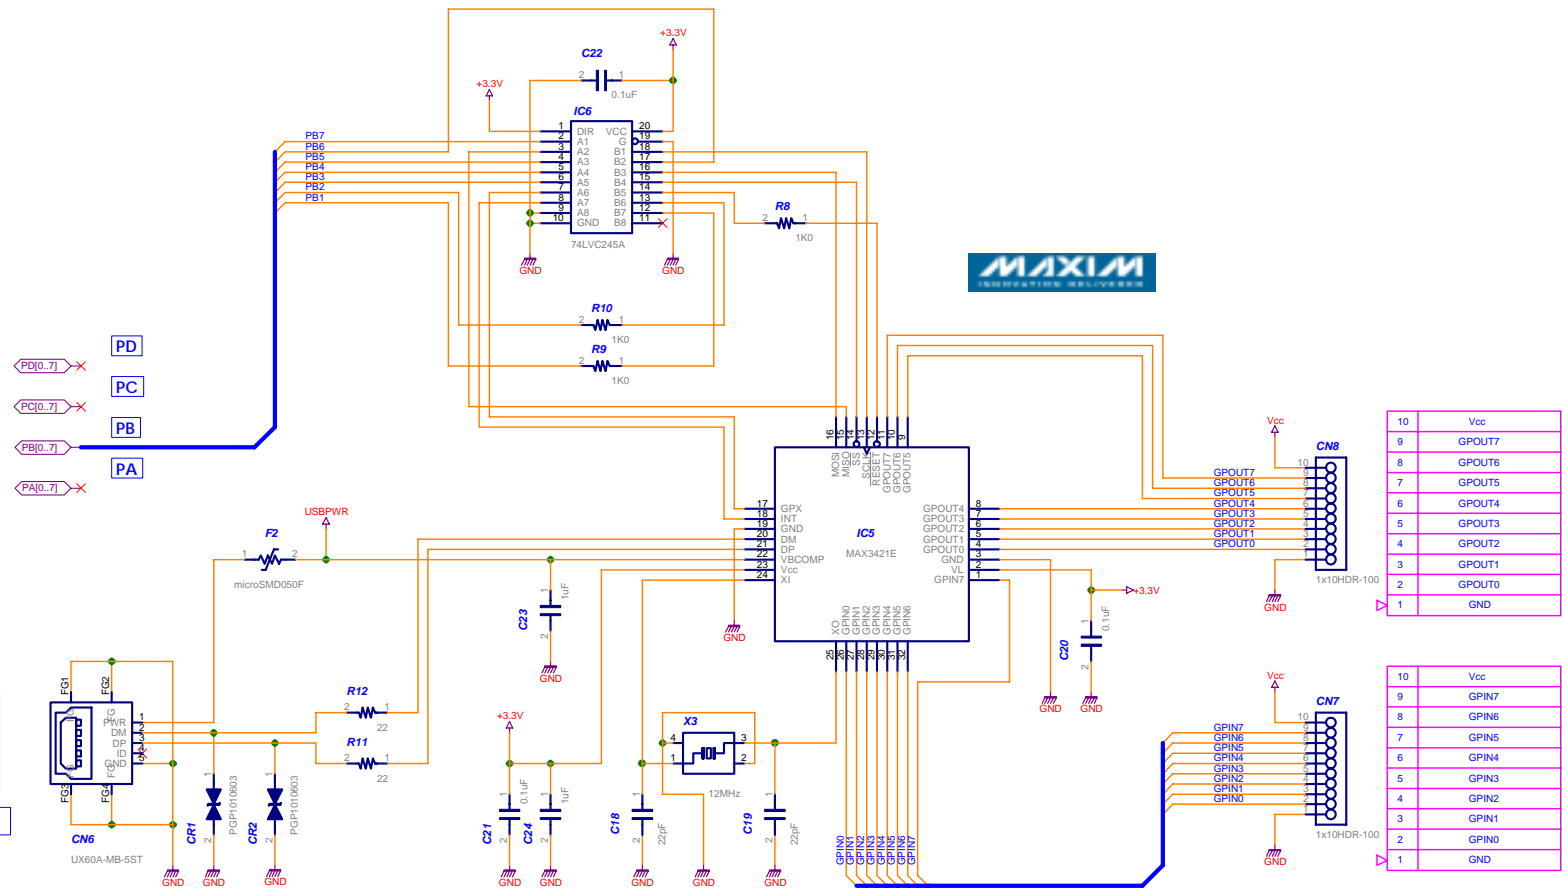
C22
+3.3V
2 1
0.1uF
+3.3V
IC6
1 DIR VCC 20
2 A1 G 19
3 A2 B1 18
4 A3 B2 17
5 A4 B3 16
6 A5 B4 15
7 A6 B5 14
8 A7 B6 13
9 A8 B7 12
10 GND B8 11
74LVC245A
PB7
PB6
PB5
PB4
PB3
PB2
PB1
GND
GND
R8
2 1
1K0
R10
2 1
1K0
R9
2 1
1K0
PD
PC
PB
PA
PD[0..7]
PC[0..7]
PB[0..7]
PA[0..7]
16 15 14 13 12 11 10 9
MOSI MISO SS SCLK RESET GPOUT7 GPOUT6 GPOUT5
17 GPX
18 INT
19 GND
20 DM
21 DP
22 VBCOMP
23 Vcc
24 XI
IC5
MAX3421E
GPOUT4 8
GPOUT3 7
GPOUT2 6
GPOUT1 5
GPOUT0 4
GND 3
VL 2
GPIN7 1
XO GPIN0 GPIN1 GPIN2 GPIN3 GPIN4 GPIN5 GPIN6
25 26 27 28 29 30 31 32
USBPWR
F2
1 2
microSMD050F
C23
1uF
GND
GND
C20
0.1uF
+3.3V
GND
GND
Vcc
CN8
GPOUT7
GPOUT6
GPOUT5
GPOUT4
GPOUT3
GPOUT2
GPOUT1
GPOUT0
10 9 8 7 6 5 4 3 2 1
1x10HDR-100
GND

| 10 | Vcc |
|---|---|
| 9 | GPOUT7 |
| 8 | GPOUT6 |
| 7 | GPOUT5 |
| 6 | GPOUT4 |
| 5 | GPOUT3 |
| 4 | GPOUT2 |
| 3 | GPOUT1 |
| 2 | GPOUT0 |
| 1 | GND |

Vcc
CN7
GPIN7
GPIN6
GPIN5
GPIN4
GPIN3
GPIN2
GPIN1
GPIN0
10 9 8 7 6 5 4 3 2 1
1x10HDR-100
GND

| 10 | Vcc |
|---|---|
| 9 | GPIN7 |
| 8 | GPIN6 |
| 7 | GPIN5 |
| 6 | GPIN4 |
| 5 | GPIN3 |
| 4 | GPIN2 |
| 3 | GPIN1 |
| 2 | GPIN0 |
| 1 | GND |

FG1 FG2
PWR 1
DM 2
DP 3
ID 4
GND 5
FG3 FG4
CN6
UX60A-MB-5ST
R12
2 1
22
R11
2 1
22
CR1
PGP010603
CR2
PGP010603
GND GND GND
+3.3V
C21
0.1uF
C24
1uF
GND GND
X3
4 3
1 2
12MHz
C18
22pF
C19
22pF
GND GND GND
GPIN0 GPIN1 GPIN2 GPIN3 GPIN4 GPIN5 GPIN6 GPIN7